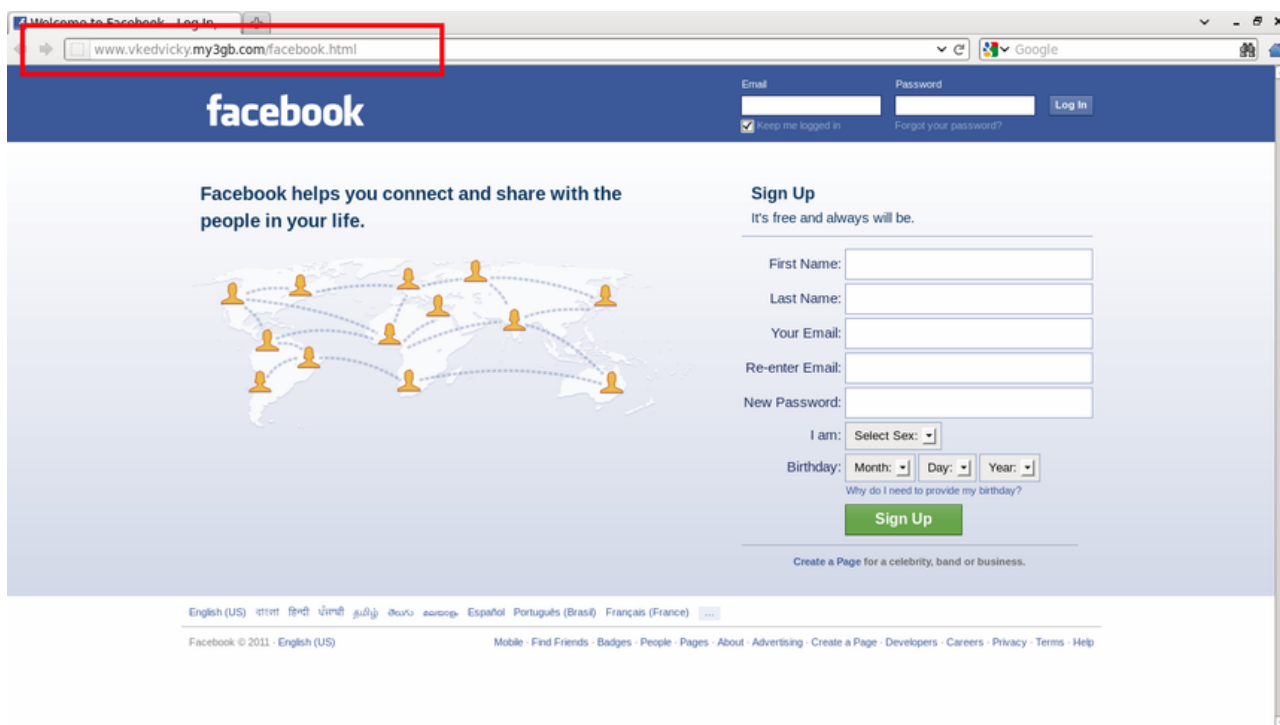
Welcome to Facebook - Log In,

www.vkedvicky.my3gb.com/facebook.html

Google

facebook

Email

Password

Log In

Keep me logged in

Forgot your password?

Facebook helps you connect and share with the people in your life.

Sign Up

It's free and always will be.

First Name:

Last Name:

Your Email:

Re-enter Email:

New Password:

I am: Select Sex:

Birthday: Month: Day: Year:

Why do I need to provide my birthday?

Sign Up

Create a Page for a celebrity, band or business.

English (US) বাংলা हिन्दी ਪੰਜਾਬੀ தமிழ் తెలుగు മലയാളം Español Português (Brasil) Français (France) ...

Facebook © 2011 · English (US)

Mobile · Find Friends · Badges · People · Pages · About · Advertising · Create a Page · Developers · Careers · Privacy · Terms · Help